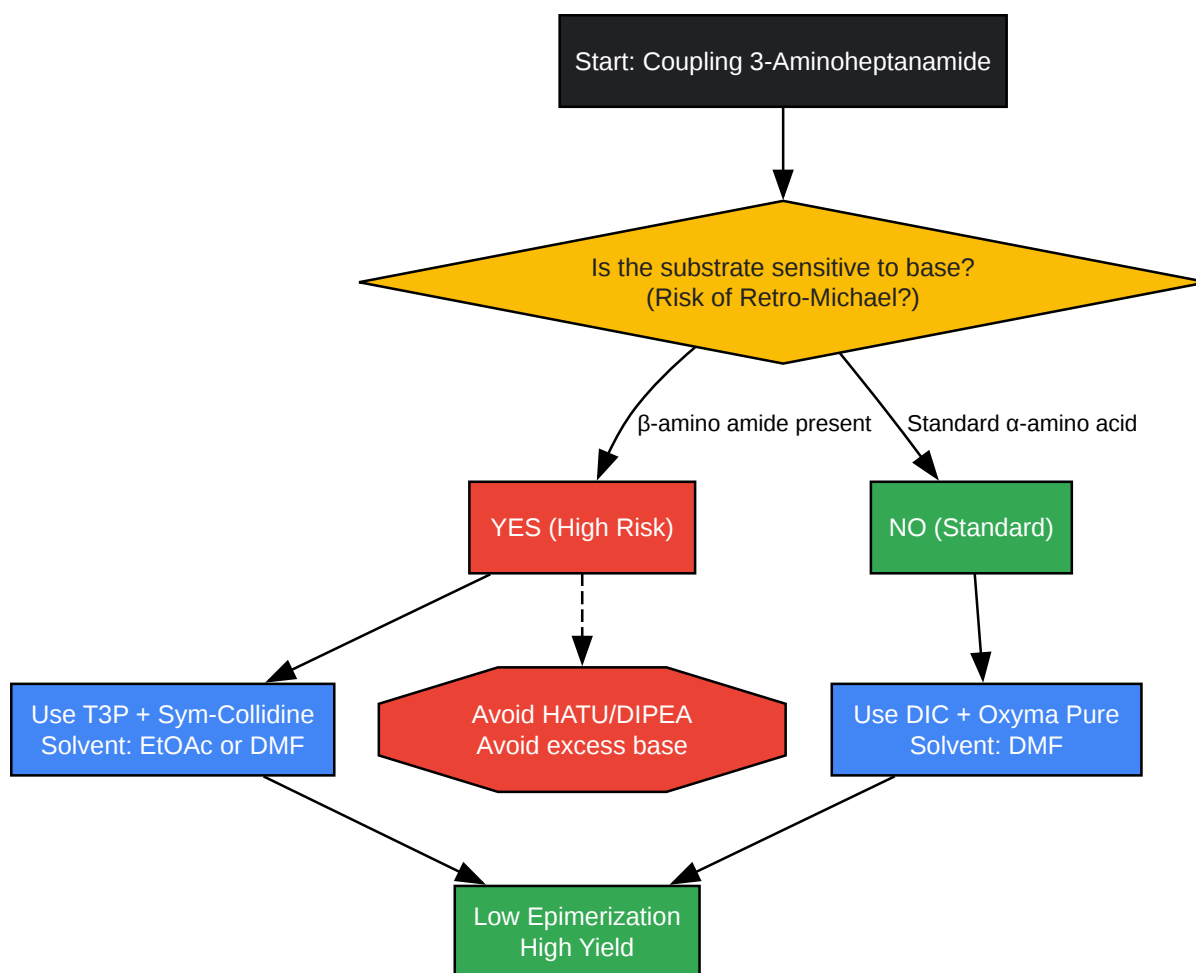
Start: Coupling 3-Aminoheptanamide

Is the substrate sensitive to base?
(Risk of Retro-Michael?)

β-amino amide present

Standard α-amino acid

YES (High Risk)

NO (Standard)

Use T3P + Sym-Collidine
Solvent: EtOAc or DMF

Avoid HATU/DIPEA
Avoid excess base

Use DIC + Oxyma Pure
Solvent: DMF

Low Epimerization
High Yield